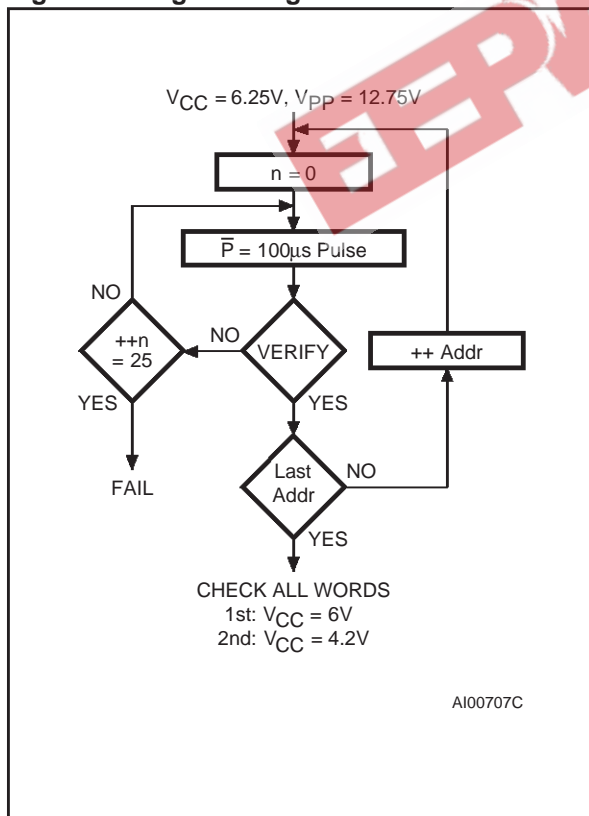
$V_{CC}$ = 6.25V, $V_{PP}$ = 12.75V

n = 0

$\overline{P}$ = 100µs Pulse

NO

++n = 25

NO

VERIFY

++ Addr

YES

YES

FAIL

Last Addr

NO

YES

CHECK ALL WORDS
1st: $V_{CC}$ = 6V
2nd: $V_{CC}$ = 4.2V

AI00707C